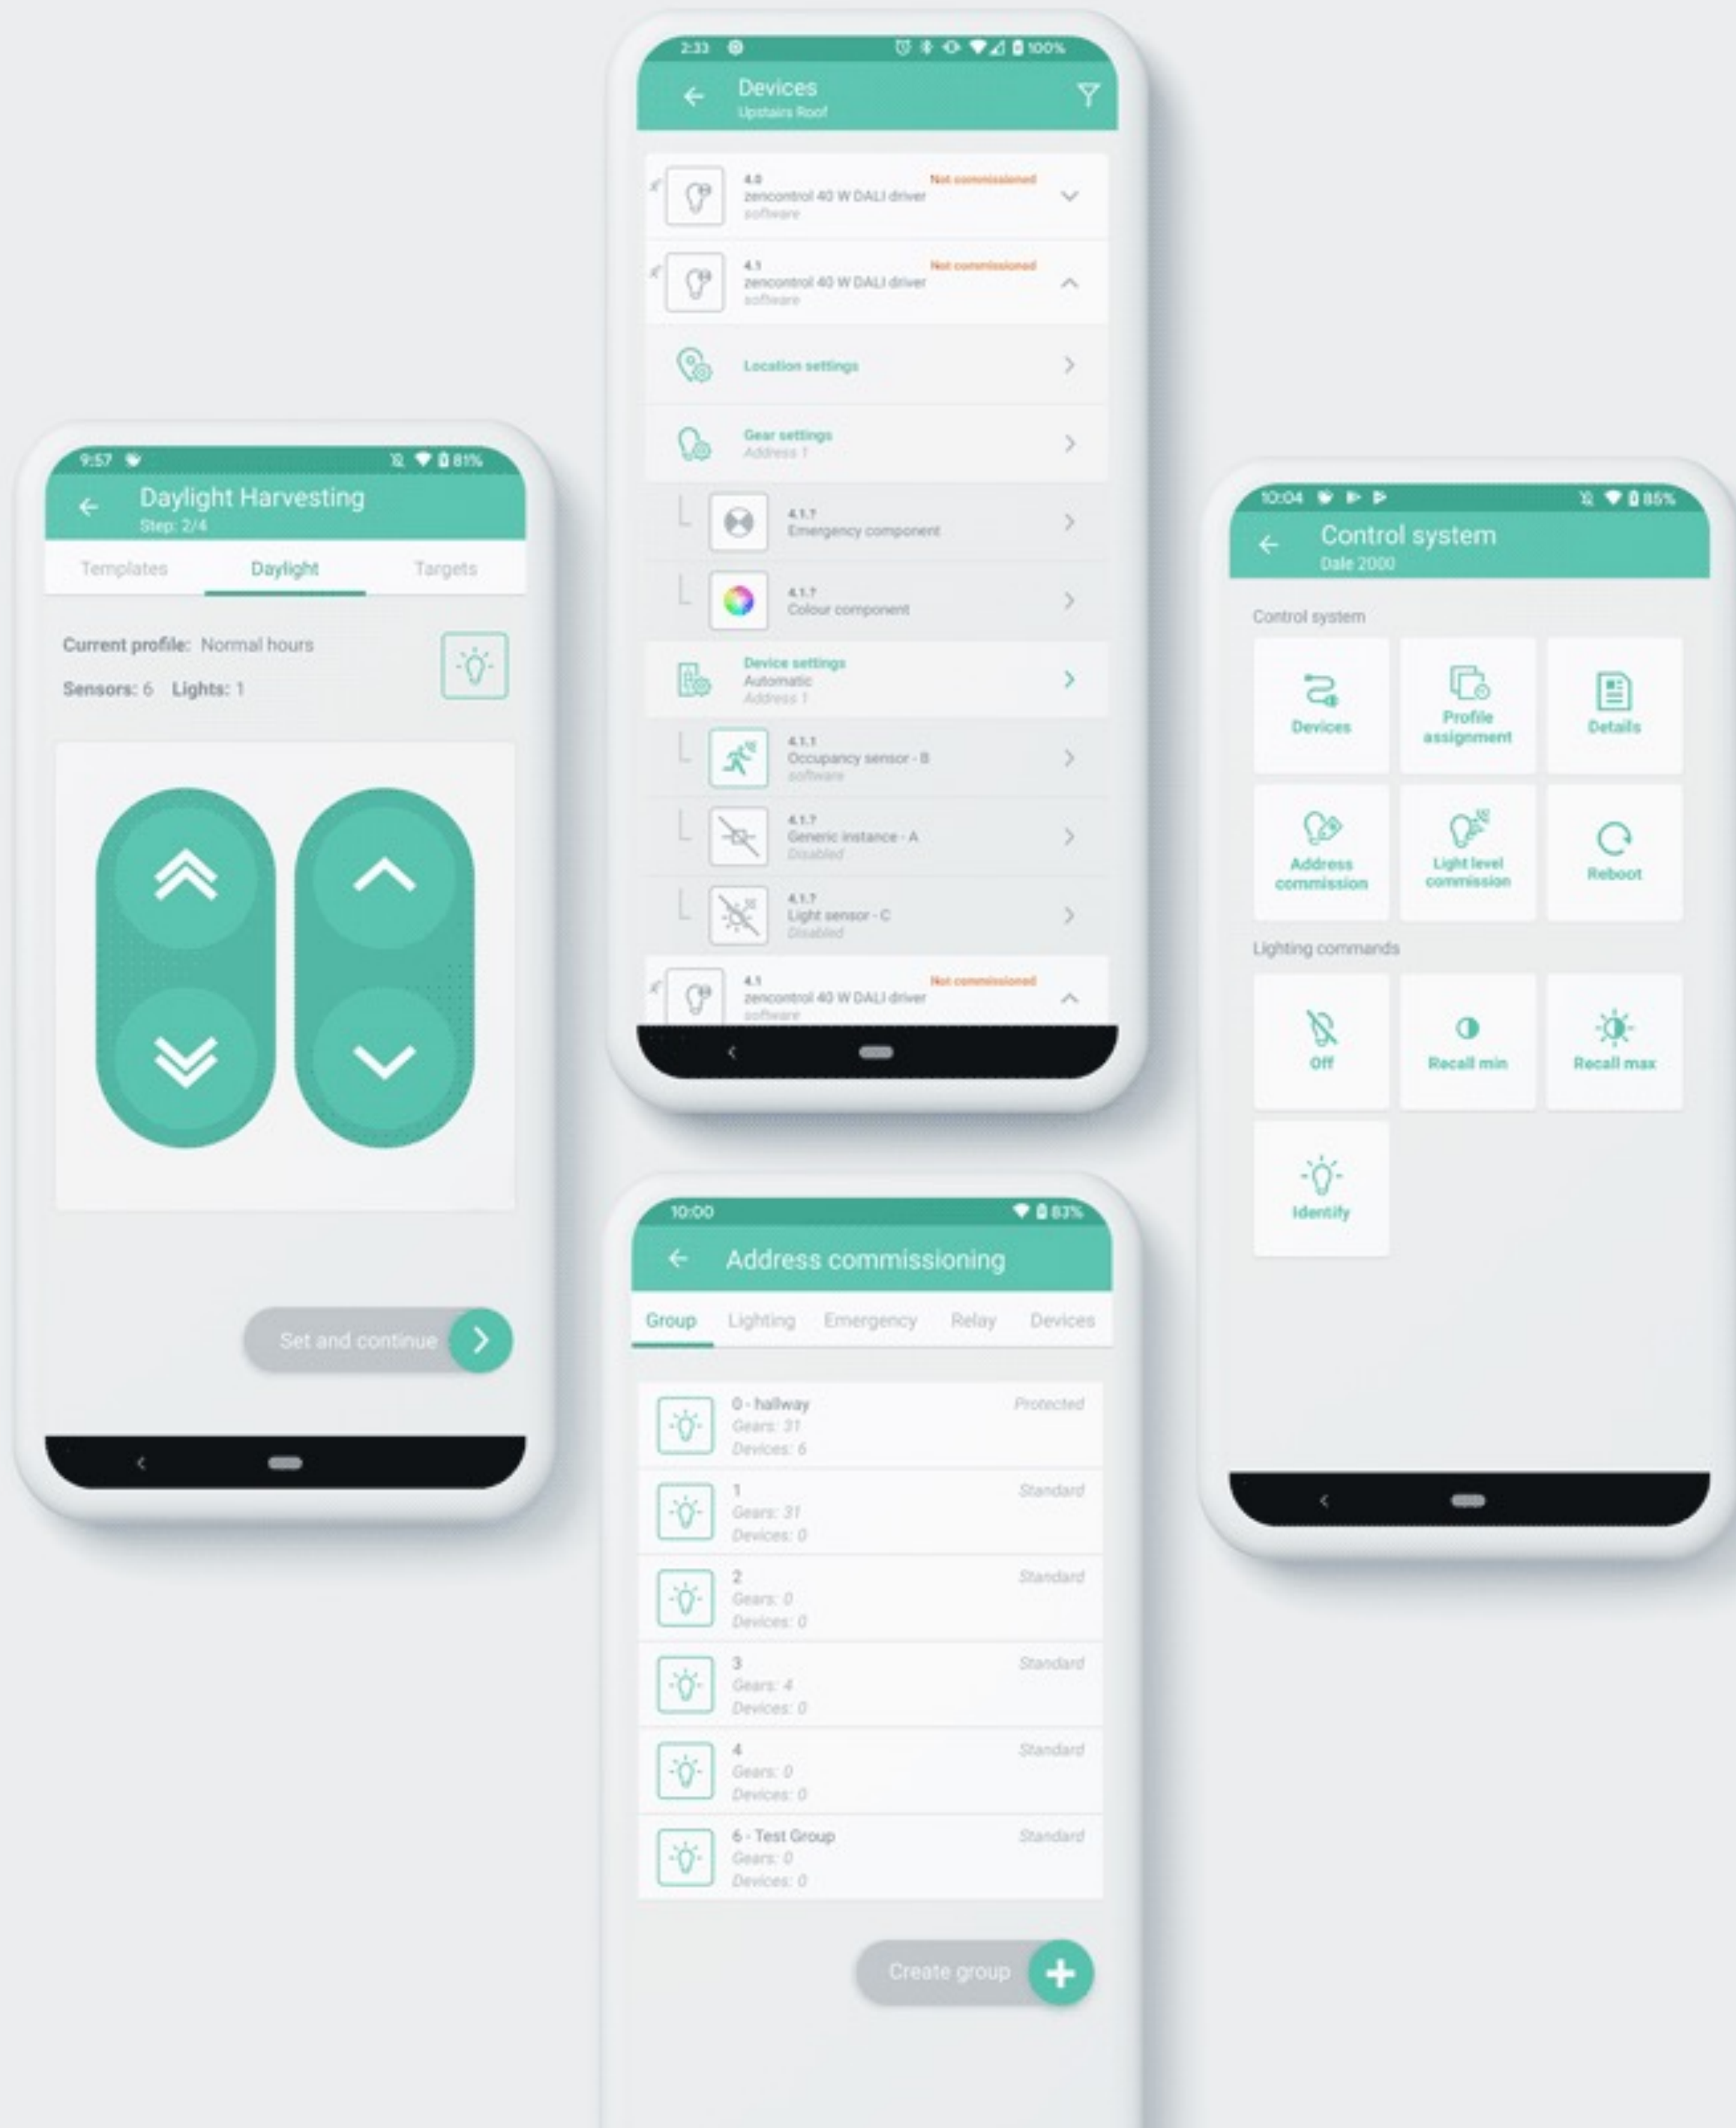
9:57
81%
Daylight Harvesting
Step: 2/4
Templates
Daylight
Targets
Current profile: Normal hours
Sensors: 6 Lights: 1
Set and continue

2:33
100%
Devices
Upstairs Roof
4.0
zencontrol 40 W DALI driver
software
Not commissioned
4.1
zencontrol 40 W DALI driver
software
Not commissioned
Location settings
Gear settings
Address 1
4.1.7
Emergency component
4.1.7
Colour component
Device settings
Automatic
Address 1
4.1.1
Occupancy sensor - B
software
4.1.7
Generic instance - A
Disabled
4.1.7
Light sensor - C
Disabled
4.1
zencontrol 40 W DALI driver
software
Not commissioned

10:04
85%
Control system
Dale 2000
Control system
Devices
Profile assignment
Details
Address commission
Light level commission
Reboot
Lighting commands
Off
Recall min
Recall max
Identify

10:00
83%
Address commissioning
Group
Lighting
Emergency
Relay
Devices
0 - hallway
Gears: 31
Devices: 6
Protected
1
Gears: 31
Devices: 0
Standard
2
Gears: 0
Devices: 0
Standard
3
Gears: 4
Devices: 0
Standard
4
Gears: 0
Devices: 0
Standard
6 - Test Group
Gears: 0
Devices: 0
Standard
Create group